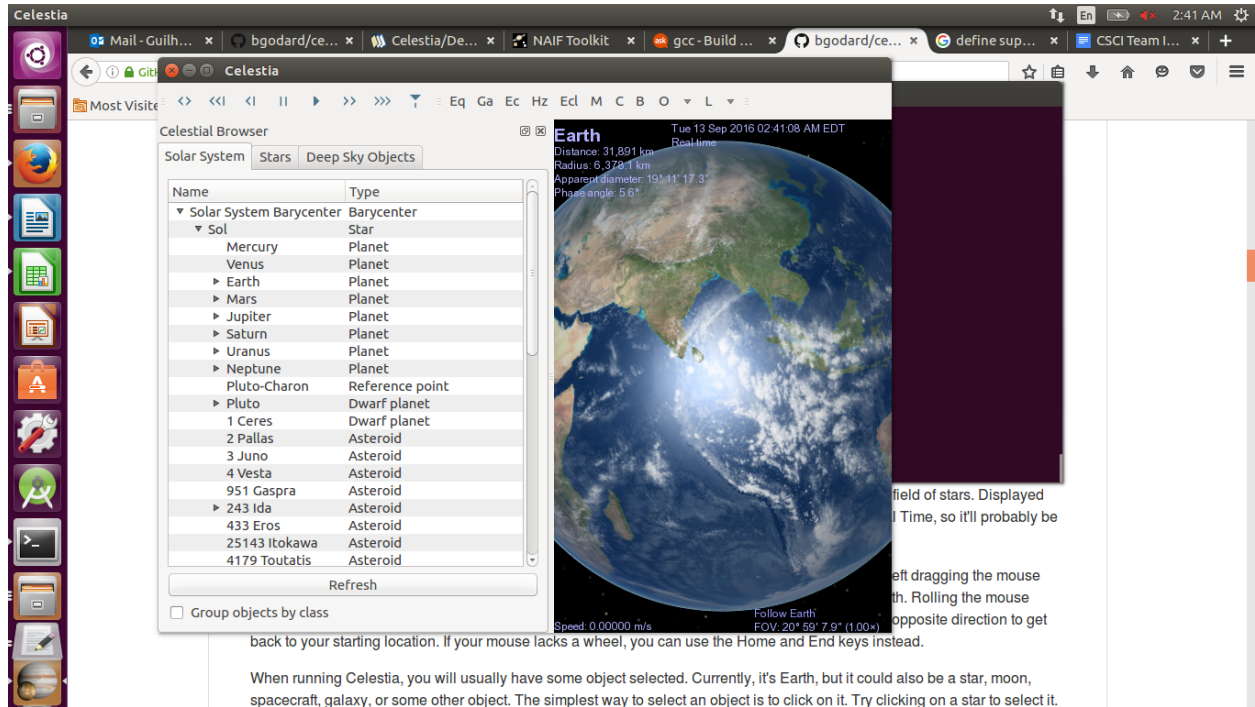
Celestia

En 2:41 AM

Mail - Guilh... × bgodard/ce... × Celestia/De... × NAIF Toolkit × gcc - Build ... × bgodard/ce... × define sup... × CSCI Team I... × +

Most Visite

Celestia

<> <<| <| || ▶ >> >>> Eq Ga Ec Hz Ecl M C B O L

Celestial Browser

Solar System | Stars | Deep Sky Objects

| Name | Type |
|---|---|
| ▼ Solar System Barycenter | Barycenter |
| ▼ Sol | Star |
| Mercury | Planet |
| Venus | Planet |
| ▶ Earth | Planet |
| ▶ Mars | Planet |
| ▶ Jupiter | Planet |
| ▶ Saturn | Planet |
| ▶ Uranus | Planet |
| ▶ Neptune | Planet |
| Pluto-Charon | Reference point |
| ▶ Pluto | Dwarf planet |
| 1 Ceres | Dwarf planet |
| 2 Pallas | Asteroid |
| 3 Juno | Asteroid |
| 4 Vesta | Asteroid |
| 951 Gaspra | Asteroid |
| ▶ 243 Ida | Asteroid |
| 433 Eros | Asteroid |
| 25143 Itokawa | Asteroid |
| 4179 Toutatis | Asteroid |

Refresh

Group objects by class

Earth
Distance: 31,891 km
Radius: 6,378.1 km
Apparent diameter: 19° 11' 17.3"
Phase angle: 5.6°

Tue 13 Sep 2016 02:41:08 AM EDT
Real time

Speed: 0.00000 m/s

Follow Earth
FOV: 20° 59' 7.9" (1.00×)

field of stars. Displayed
l Time, so it'll probably be

eft dragging the mouse
th. Rolling the mouse
opposite direction to get
back to your starting location. If your mouse lacks a wheel, you can use the Home and End keys instead.

When running Celestia, you will usually have some object selected. Currently, it's Earth, but it could also be a star, moon, spacecraft, galaxy, or some other object. The simplest way to select an object is to click on it. Try clicking on a star to select it.